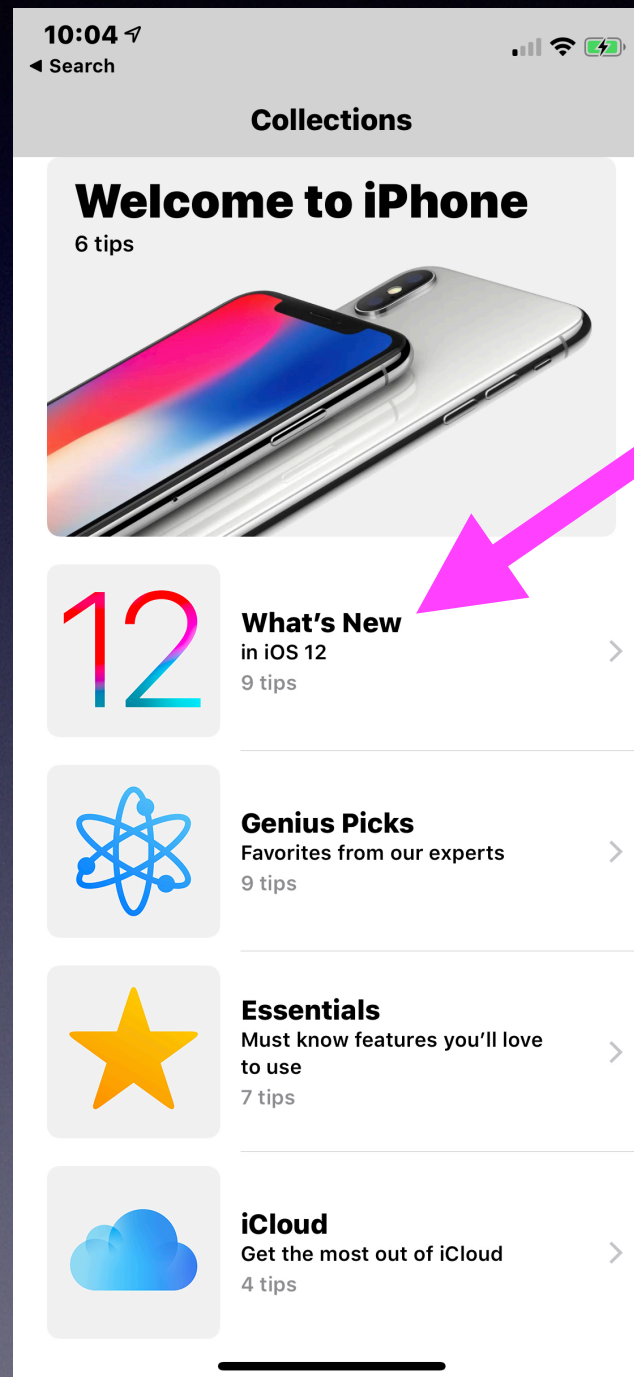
10:04
◀ Search

Collections

Welcome to iPhone
6 tips

12

What's New
in iOS 12
9 tips

Genius Picks
Favorites from our experts
9 tips

Essentials
Must know features you'll love to use
7 tips

iCloud
Get the most out of iCloud
4 tips